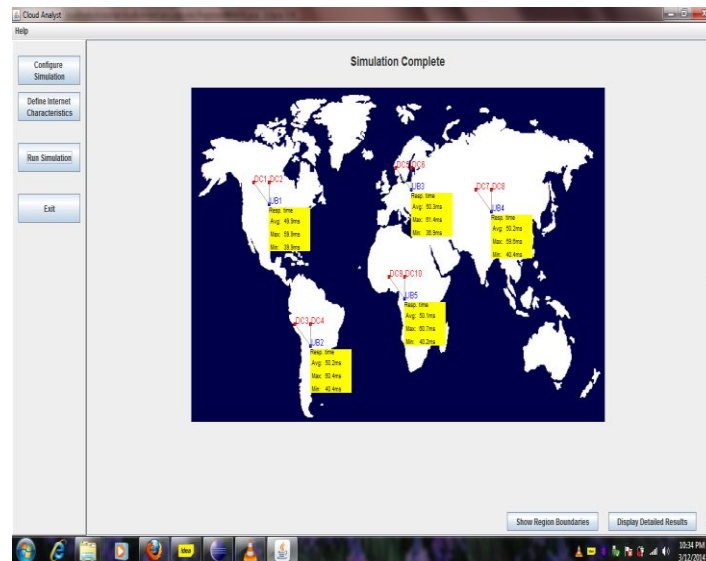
Cloud Analyst
Help

Configure Simulation

Define Internet Characteristics

Run Simulation

Exit

Simulation Complete

DC1 DC2
UB1
Resp. time
Avg: 49.9ms
Max: 59.9ms
Min: 39.9ms

DC5 DC6
UB3
Resp. time
Avg: 50.3ms
Max: 61.4ms
Min: 38.9ms

DC7 DC8
UB4
Resp. time
Avg: 50.2ms
Max: 59.6ms
Min: 40.4ms

DC9 DC10
UB5
Resp. time
Avg: 50.1ms
Max: 60.7ms
Min: 40.2ms

DC3 DC4
UB2
Resp. time
Avg: 50.2ms
Max: 60.4ms
Min: 40.4ms

Show Region Boundaries

Display Detailed Results

10:34 PM
3/12/2014